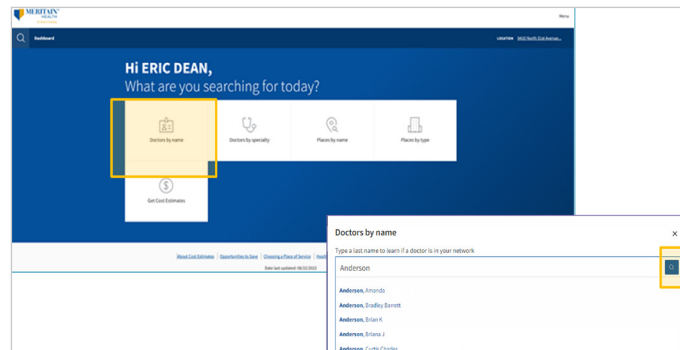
MERITAIN HEALTH

Menu

Dashboard

LOCATION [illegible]

Hi ERIC DEAN,
What are you searching for today?

Doctors by name

Doctors by specialty

Places by name

Places by type

Get Cost Estimates

About Cost Estimates | Opportunities to Save | Choosing a Place of Service | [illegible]

Date last updated: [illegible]

Doctors by name

×

Type a last name to learn if a doctor is in your network

Anderson

Anderson, Amanda

Anderson, Bradley Barrett

Anderson, Brian K

Anderson, Briana J

Anderson, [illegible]